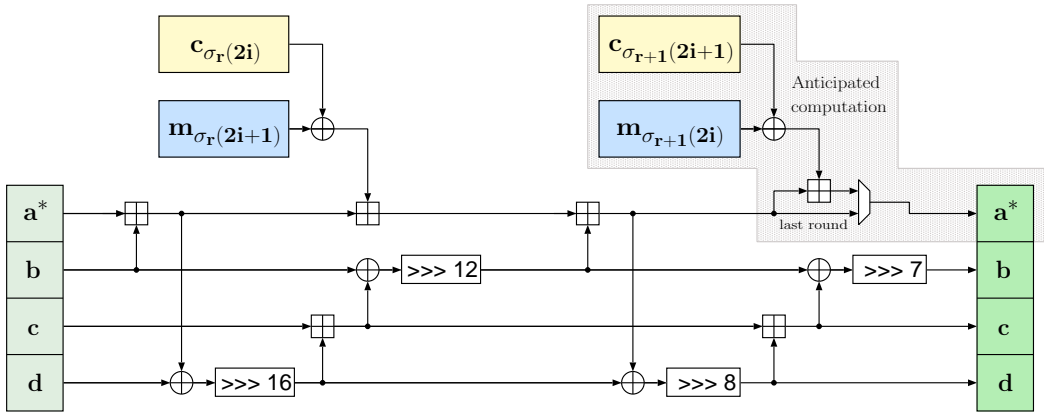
$\mathbf{c}_{\sigma_{\mathbf{r}}(\mathbf{2i})}$

$\mathbf{m}_{\sigma_{\mathbf{r}}(\mathbf{2i+1})}$

$\mathbf{c}_{\sigma_{\mathbf{r+1}}(\mathbf{2i+1})}$

$\mathbf{m}_{\sigma_{\mathbf{r+1}}(\mathbf{2i})}$

Anticipated computation

last round

$\mathbf{a}^*$

$\mathbf{b}$

$\mathbf{c}$

$\mathbf{d}$

>>> 12

>>> 7

>>> 16

>>> 8

$\mathbf{a}^*$

$\mathbf{b}$

$\mathbf{c}$

$\mathbf{d}$